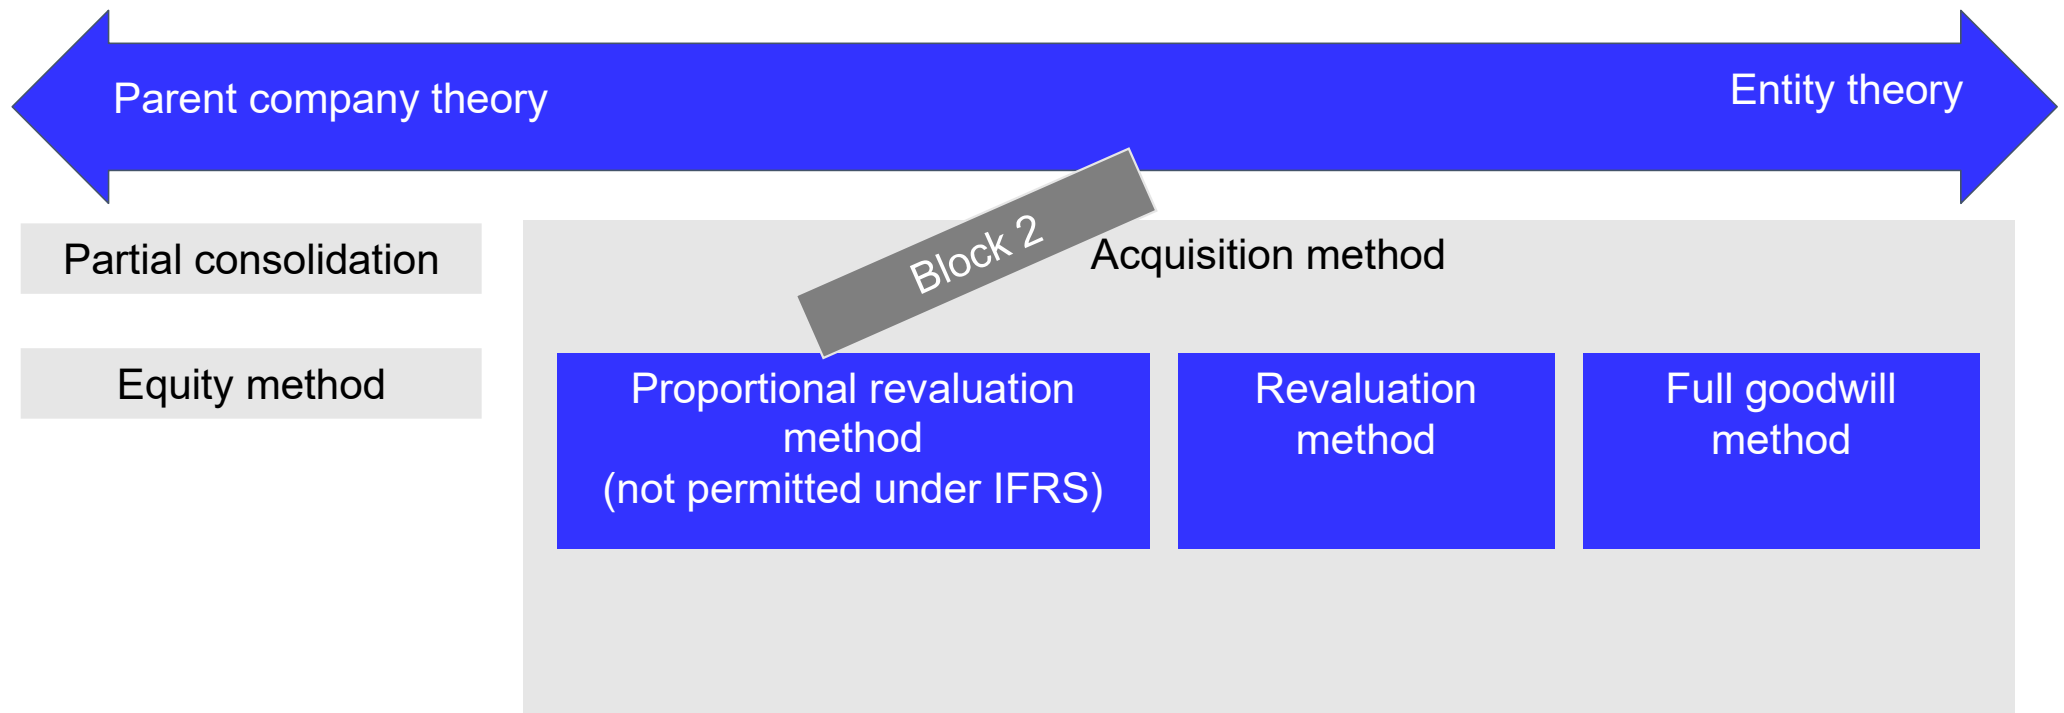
Parent company theory

Entity theory

Partial consolidation

Equity method

Block 2

Acquisition method

Proportional revaluation method
(not permitted under IFRS)

Revaluation method

Full goodwill method